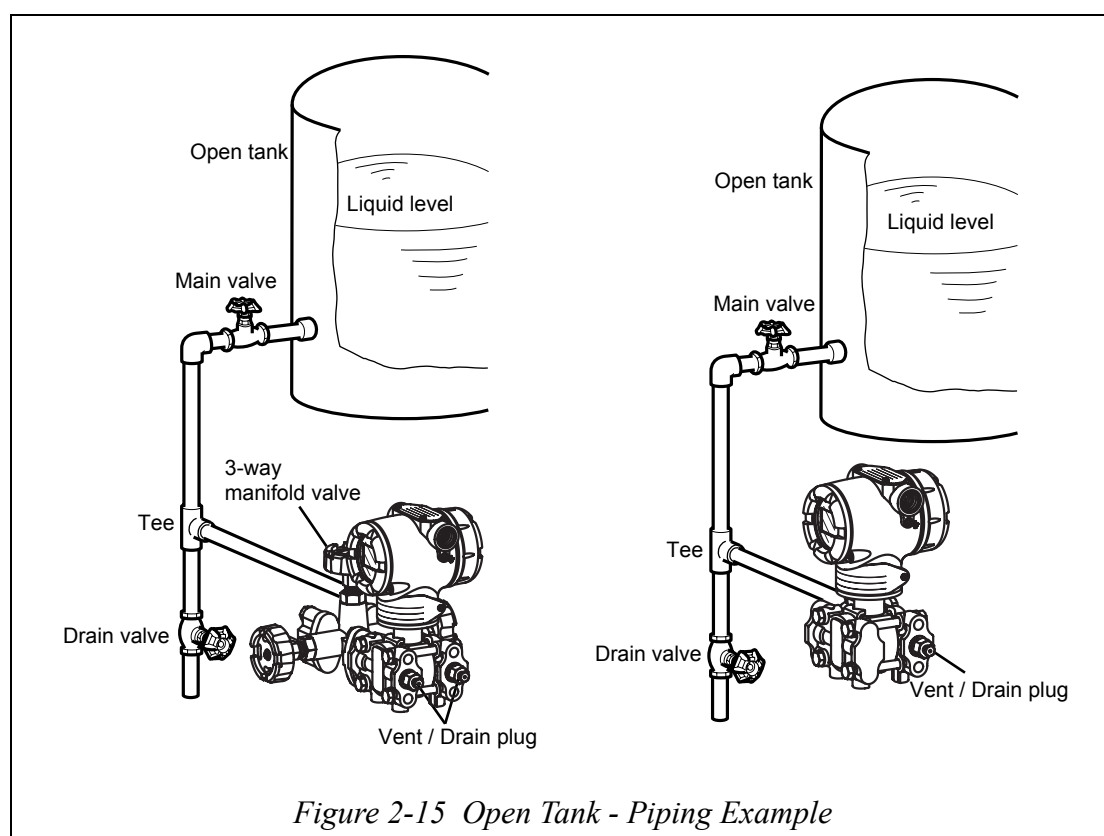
Open tank

Liquid level

Main valve

3-way manifold valve

Tee

Drain valve

Vent / Drain plug

Open tank

Liquid level

Main valve

Tee

Drain valve

Vent / Drain plug

*Figure 2-15 Open Tank - Piping Example*